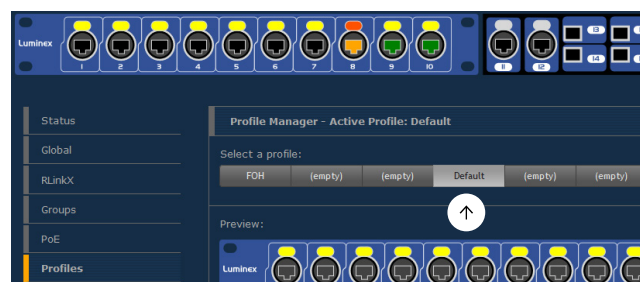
Luminex
1
2
3
4
5
6
7
8
9
10
11
12
13
14

Status
Global
RLinkX
Groups
PoE
Profiles

Profile Manager - Active Profile: Default

Select a profile:

| FOH | (empty) | (empty) | Default | (empty) | (empty) |
|---|---|---|---|---|---|

Preview:

Luminex